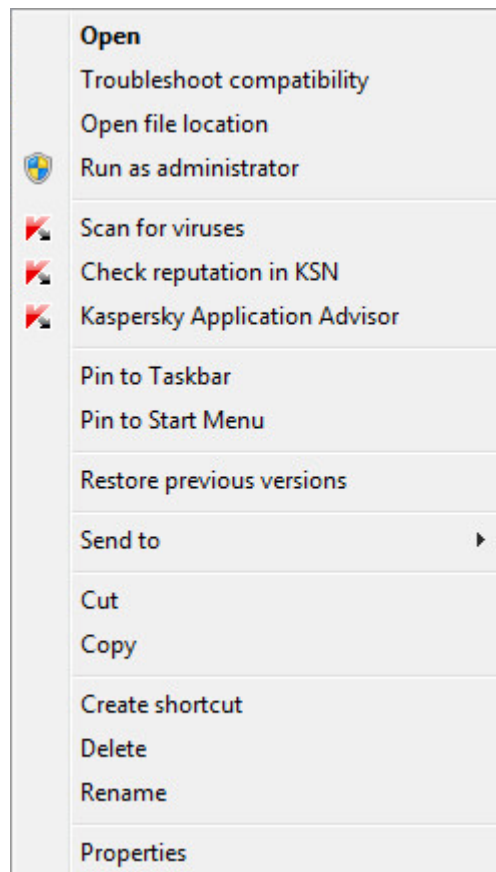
Open
Troubleshoot compatibility
Open file location
Run as administrator

Scan for viruses
Check reputation in KSN
Kaspersky Application Advisor

Pin to Taskbar
Pin to Start Menu

Restore previous versions

Send to

Cut
Copy

Create shortcut
Delete
Rename

Properties